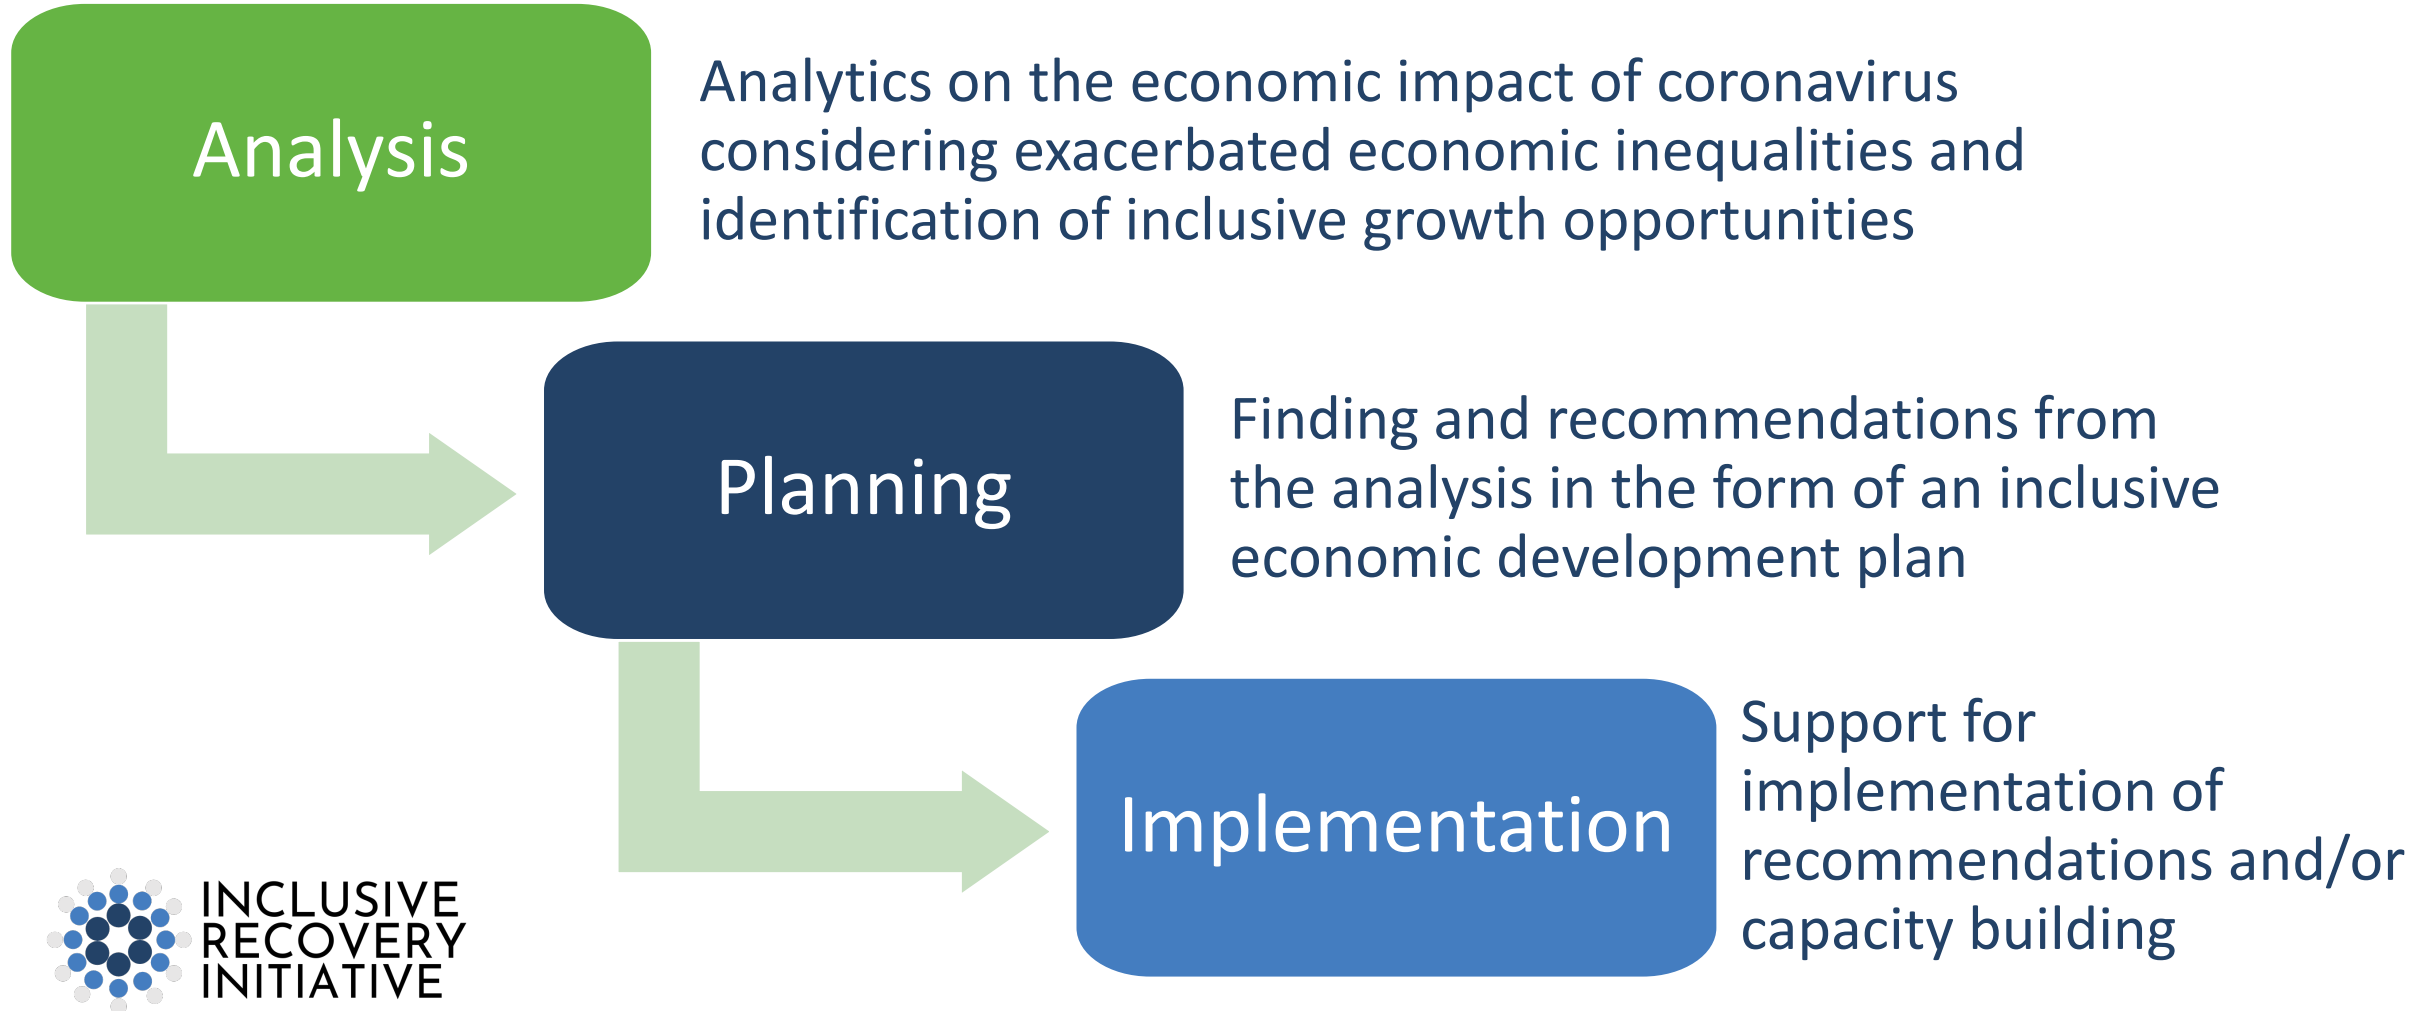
Analysis

Analytics on the economic impact of coronavirus considering exacerbated economic inequalities and identification of inclusive growth opportunities

Planning

Finding and recommendations from the analysis in the form of an inclusive economic development plan

Implementation

Support for implementation of recommendations and/or capacity building

INCLUSIVE RECOVERY INITIATIVE